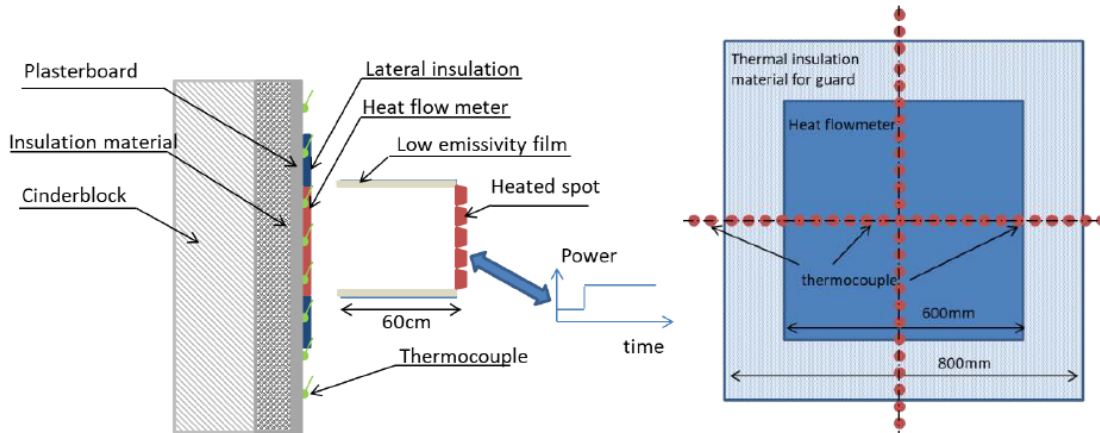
Plasterboard
Insulation material
Cinderblock
Lateral insulation
Heat flow meter
Low emissivity film
Heated spot
Power
time
60cm
Thermocouple
Thermal insulation material for guard
Heat flowmeter
thermocouple
600mm
800mm